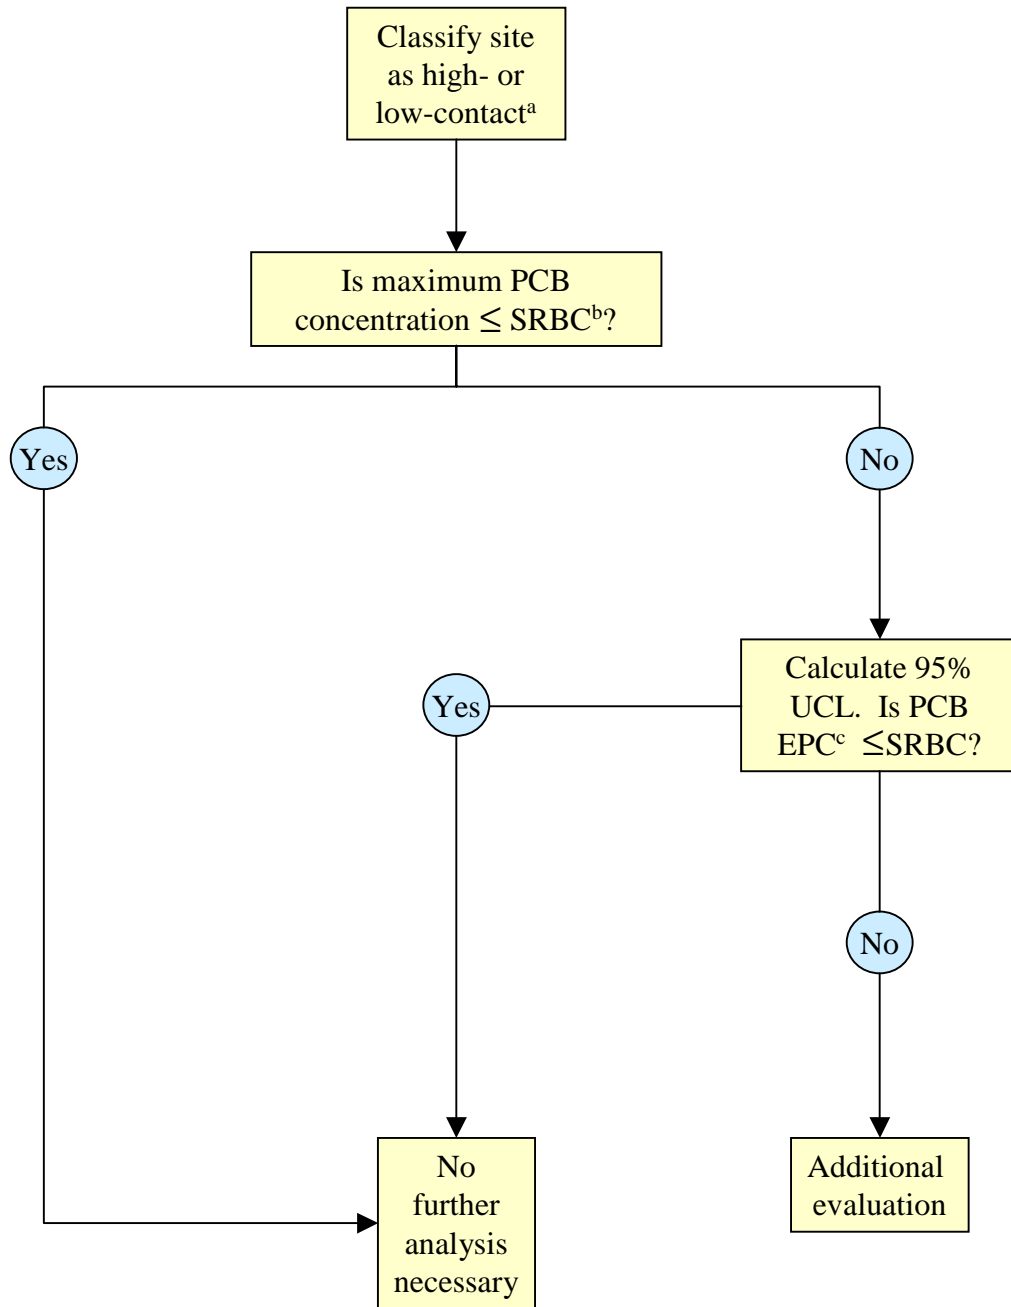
Classify site as high- or low-contact$^{a}$

Is maximum PCB concentration $\leq$ SRBC$^{b}$?

Yes

No

Calculate 95% UCL. Is PCB EPC$^{c}$ $\leq$SRBC?

Yes

No

No further analysis necessary

Additional evaluation